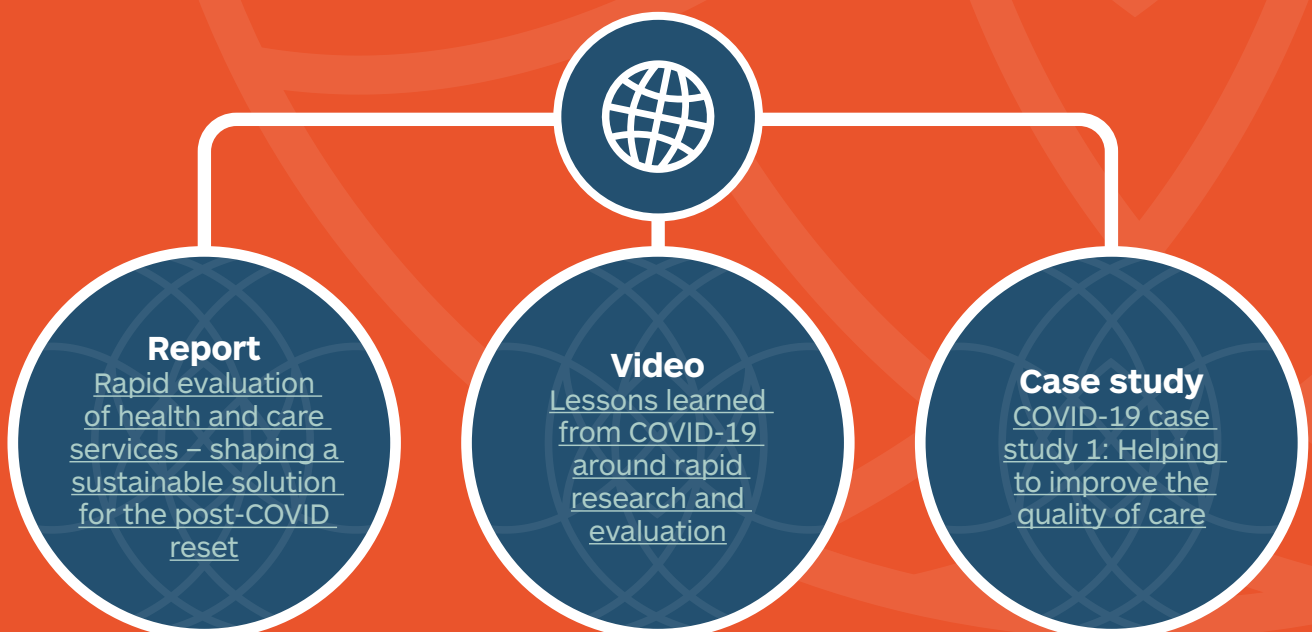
Report
Rapid evaluation of health and care services – shaping a sustainable solution for the post-COVID reset

Video
Lessons learned from COVID-19 around rapid research and evaluation

Case study
COVID-19 case study 1: Helping to improve the quality of care